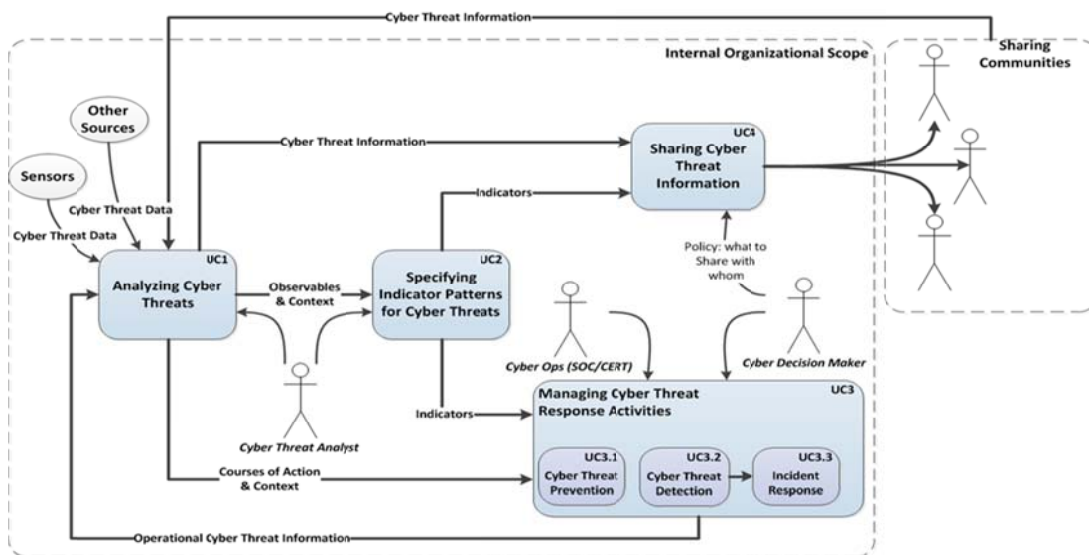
Cyber Threat Information

Internal Organizational Scope

Sharing Communities

Other Sources

Sensors

Cyber Threat Data

Cyber Threat Data

Cyber Threat Information

UC4
Sharing Cyber Threat Information

Indicators

Policy: what to Share with whom

UC1
Analyzing Cyber Threats

Observables & Context

UC2
Specifying Indicator Patterns for Cyber Threats

Cyber Ops (SOC/CERT)

Cyber Decision Maker

Cyber Threat Analyst

Indicators

UC3
Managing Cyber Threat Response Activities

Courses of Action & Context

UC3.1
Cyber Threat Prevention

UC3.2
Cyber Threat Detection

UC3.3
Incident Response

Operational Cyber Threat Information